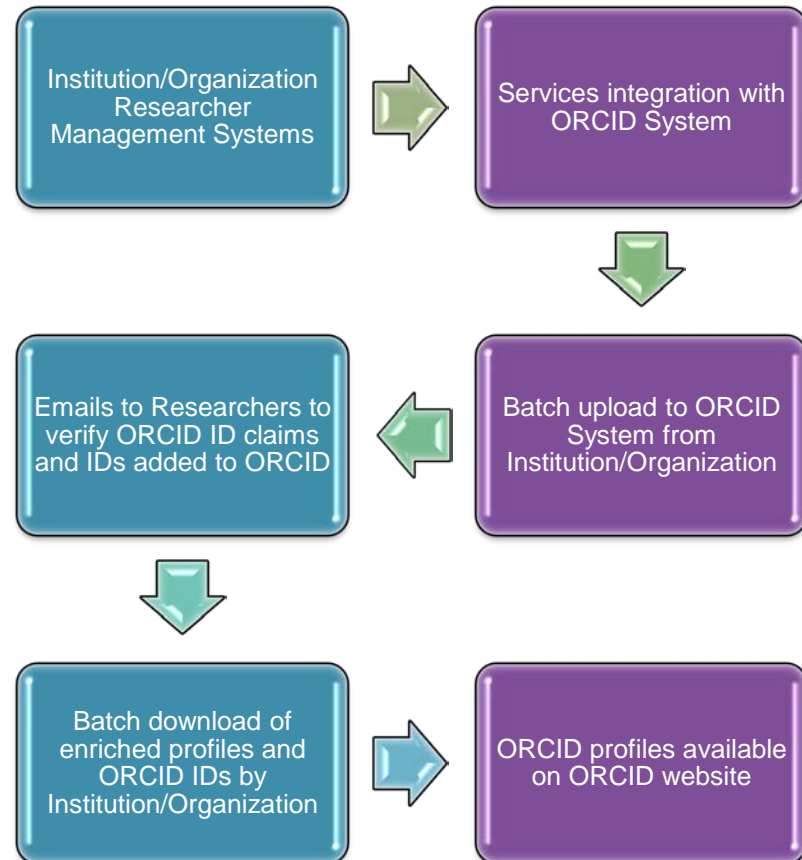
Institution/Organization Researcher Management Systems

Services integration with ORCID System

Batch upload to ORCID System from Institution/Organization

Emails to Researchers to verify ORCID ID claims and IDs added to ORCID

Batch download of enriched profiles and ORCID IDs by Institution/Organization

ORCID profiles available on ORCID website